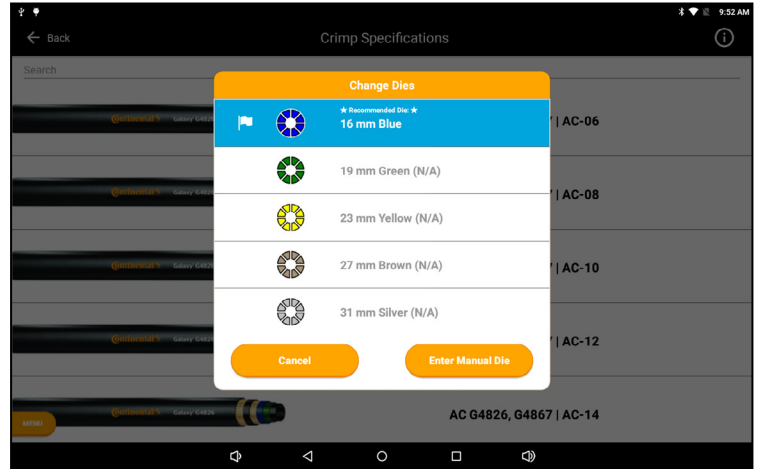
9:52 AM

Back

Crimp Specifications

Search

Change Dies

★ Recommended Die: ★
16 mm Blue

19 mm Green (N/A)

23 mm Yellow (N/A)

27 mm Brown (N/A)

31 mm Silver (N/A)

Cancel

Enter Manual Die

| AC-06

| AC-08

| AC-10

| AC-12

AC G4826, G4867 | AC-14

Continental Galaxy G4826

MENU